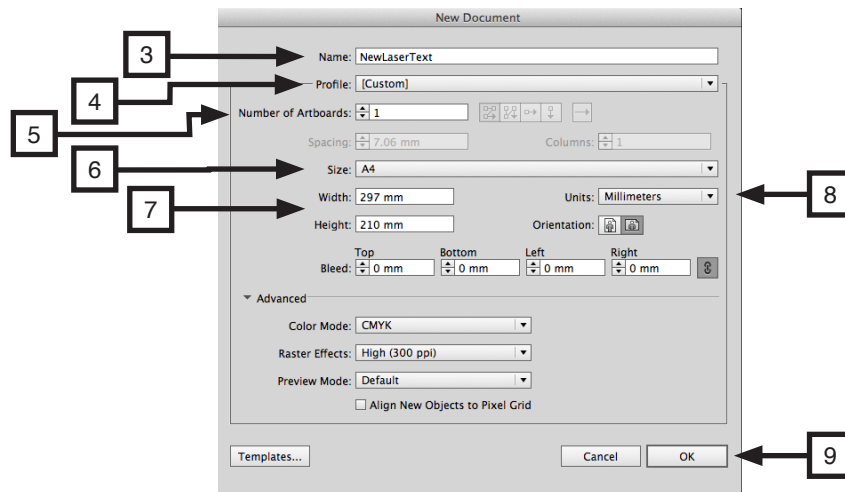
New Document

3

Name: NewLaserText

4

Profile: [Custom]

5

Number of Artboards: 1

Spacing: 7.06 mm

Columns: 1

6

Size: A4

Width: 297 mm

7

Height: 210 mm

Units: Millimeters

8

Orientation:

Top

Bottom

Left

Right

Bleed: 0 mm 0 mm 0 mm 0 mm

Advanced

Color Mode: CMYK

Raster Effects: High (300 ppi)

Preview Mode: Default

Align New Objects to Pixel Grid

Templates...

Cancel

OK

9